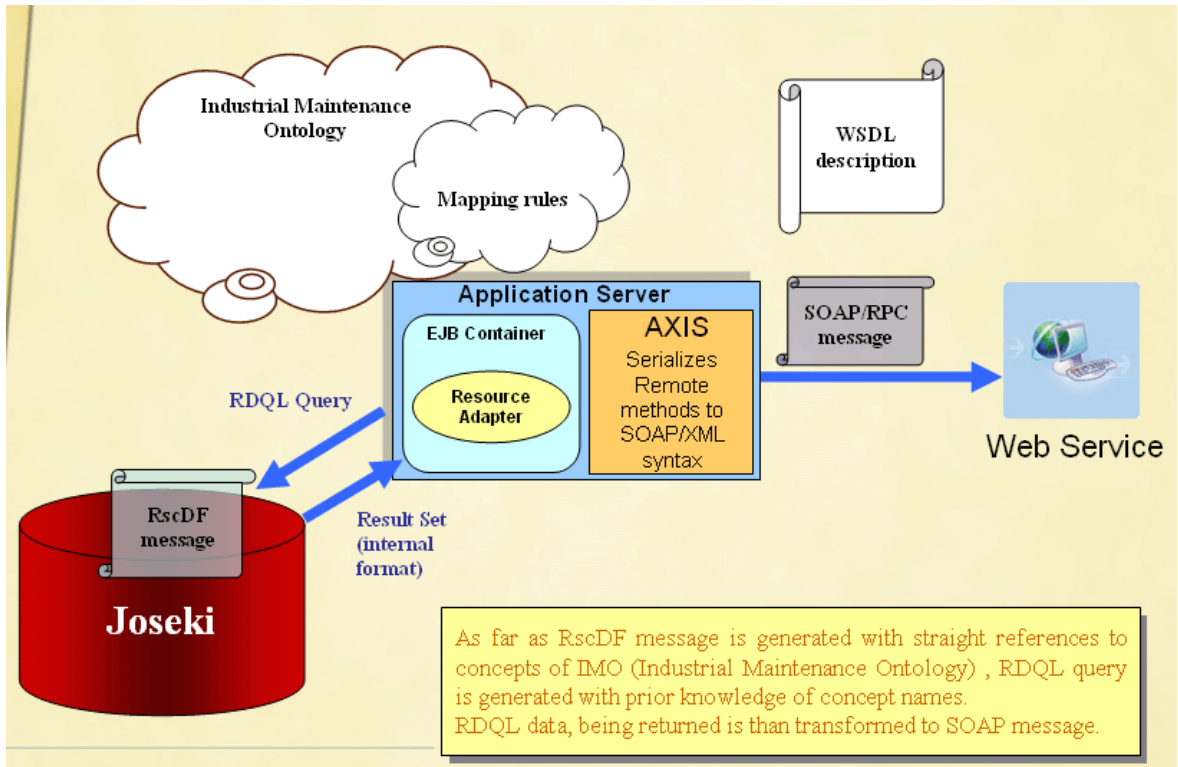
Industrial Maintenance Ontology

Mapping rules

WSDL description

Application Server

EJB Container

Resource Adapter

AXIS

Serializes Remote methods to SOAP/XML syntax

SOAP/RPC message

Web Service

RDQL Query

RscDF message

Result Set (internal format)

Joseki

As far as RscDF message is generated with straight references to concepts of IMO (Industrial Maintenance Ontology) , RDQL query is generated with prior knowledge of concept names.
RDQL data, being returned is than transformed to SOAP message.